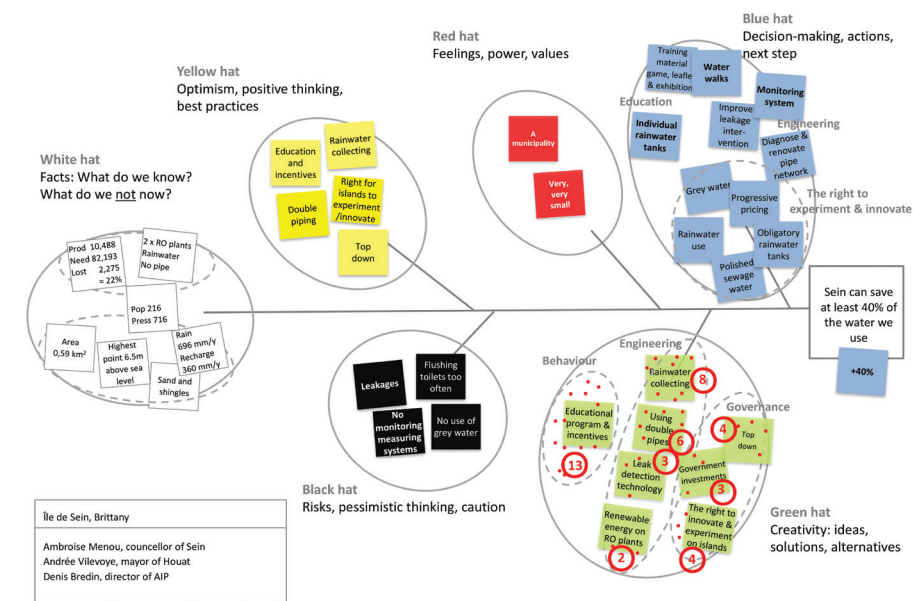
White hat
Facts: What do we know?
What do we not now?

Prod 10,488
Need 82,193
Lost 2,275
= 22%

2 x RO plants
Rainwater
No pipe

Pop 216
Press 716

Area
0,59 km²

Highest point 6.5m above sea level

Rain
696 mm/y
Recharge
360 mm/y

Sand and shingles

Yellow hat
Optimism, positive thinking, best practices

Education and incentives

Rainwater collecting

Right for islands to experiment /innovate

Double piping

Top down

Red hat
Feelings, power, values

A municipality

Very, very small

Blue hat
Decision-making, actions, next step

Training material game, leafle & exhibition

Water walks

Monitoring system

Education

Individual rainwater tanks

Improve leakage intervention

Engineering

Diagnose & renovate pipe network

Grey water

Progressive pricing

The right to experiment & innovate

Rainwater use

Obligatory rainwater tanks

Polished sewage water

Sein can save at least 40% of the water we use

+40%

Black hat
Risks, pessimistic thinking, caution

Leakages

Flushing toilets too often

No monitoring measuring systems

No use of grey water

Engineering

Behaviour

Rainwater collecting
8

Educational program & incentives
13

Using double pipes
6
3

Governance

4
Top down

Leak detection technology

Government investments
3

Renewable energy on RO plants
2

The right to innovate & experiment on islands
4

Green hat
Creativity: ideas, solutions, alternatives

Île de Sein, Brittany

Ambroise Menou, councellor of Sein
Andrée Vilevoye, mayor of Houat
Denis Bredin, director of AIP